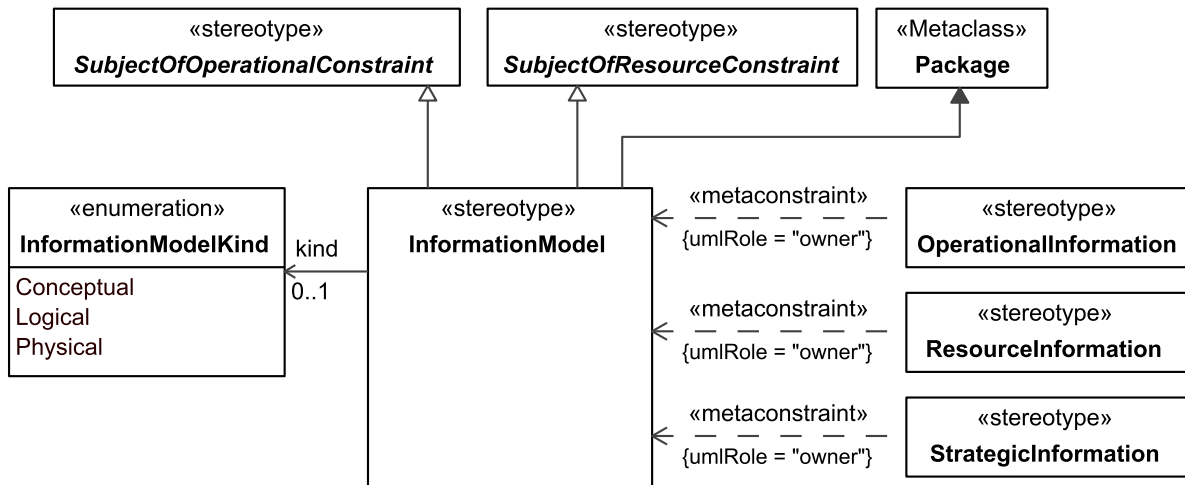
«stereotype»
*SubjectOfOperationalConstraint*

«stereotype»
*SubjectOfResourceConstraint*

«Metaclass»
**Package**

«enumeration»
**InformationModelKind**
Conceptual
Logical
Physical

kind
0..1

«stereotype»
**InformationModel**

«metaconstraint»
{umlRole = "owner"}

«stereotype»
**OperationalInformation**

«metaconstraint»
{umlRole = "owner"}

«stereotype»
**ResourceInformation**

«metaconstraint»
{umlRole = "owner"}

«stereotype»
**StrategicInformation**